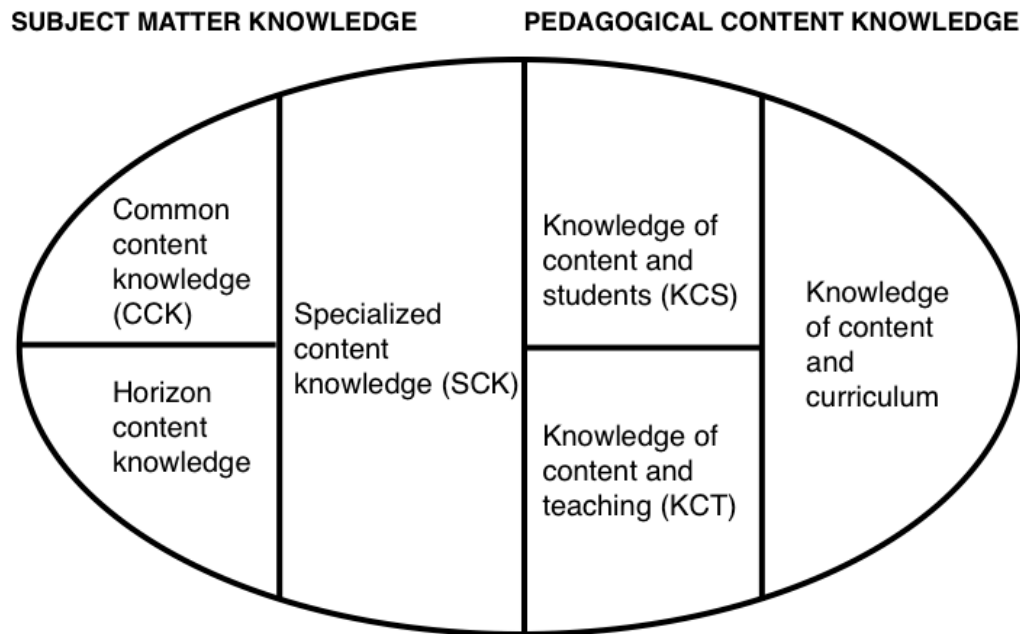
SUBJECT MATTER KNOWLEDGE

PEDAGOGICAL CONTENT KNOWLEDGE

Common content knowledge (CCK)

Horizon content knowledge

Specialized content knowledge (SCK)

Knowledge of content and students (KCS)

Knowledge of content and teaching (KCT)

Knowledge of content and curriculum